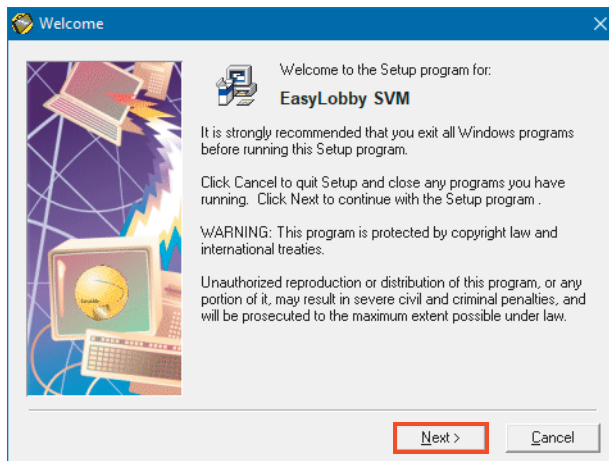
Welcome

Welcome to the Setup program for:

EasyLobby SVM

It is strongly recommended that you exit all Windows programs before running this Setup program.

Click Cancel to quit Setup and close any programs you have running. Click Next to continue with the Setup program .

WARNING: This program is protected by copyright law and international treaties.

Unauthorized reproduction or distribution of this program, or any portion of it, may result in severe civil and criminal penalties, and will be prosecuted to the maximum extent possible under law.

Next >

Cancel